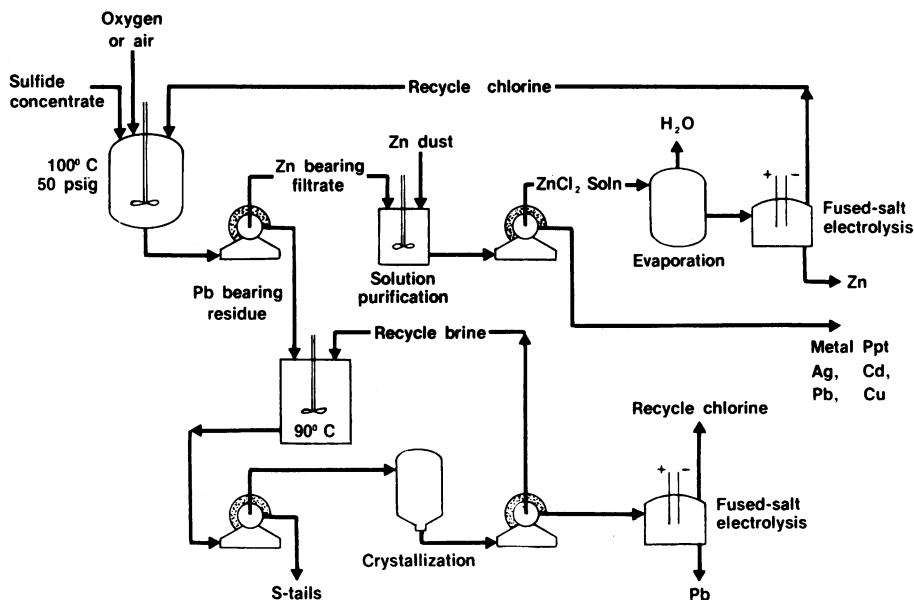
Oxygen or air

Sulfide concentrate

Recycle chlorine

$100^0$ C
50 psig

Zn bearing filtrate

Zn dust

$H_2O$

$ZnCl_2$ Soln

+ -

Fused-salt electrolysis

Evaporation

Solution purification

Zn

Pb bearing residue

Recycle brine

Metal Ppt
Ag, Cd,
Pb, Cu

$90^0$ C

Recycle chlorine

+ -

Fused-salt electrolysis

Crystallization

S-tails

Pb